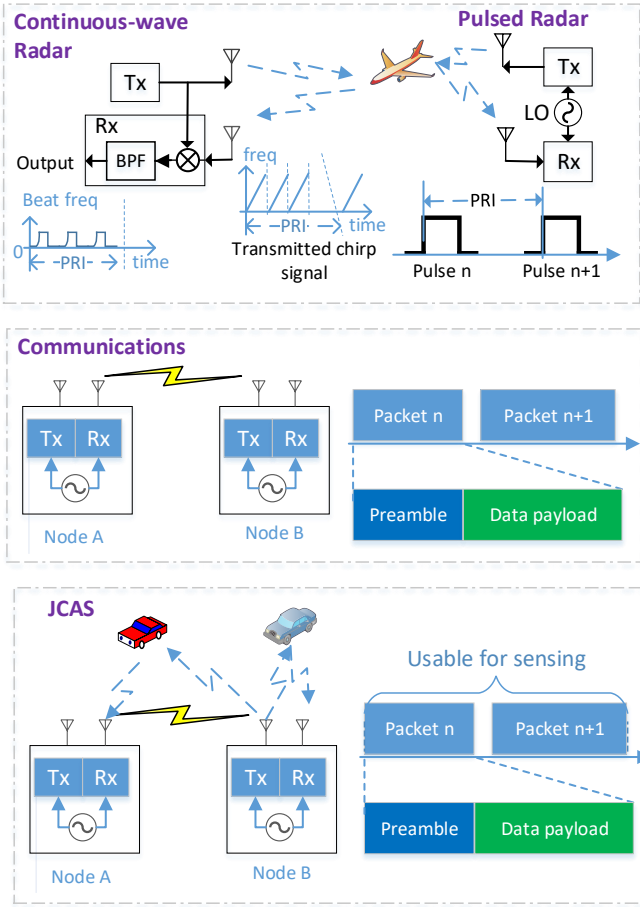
Continuous-wave Radar

Pulsed Radar

Tx

Rx

Output

BPF

Beat freq

0

PRI

time

freq

PRI

time

Transmitted chirp signal

Tx

LO

Rx

PRI

Pulse n

Pulse n+1

Communications

Tx

Rx

Node A

Tx

Rx

Node B

Packet n

Packet n+1

Preamble

Data payload

JCAS

Tx

Rx

Node A

Tx

Rx

Node B

Usable for sensing

Packet n

Packet n+1

Preamble

Data payload